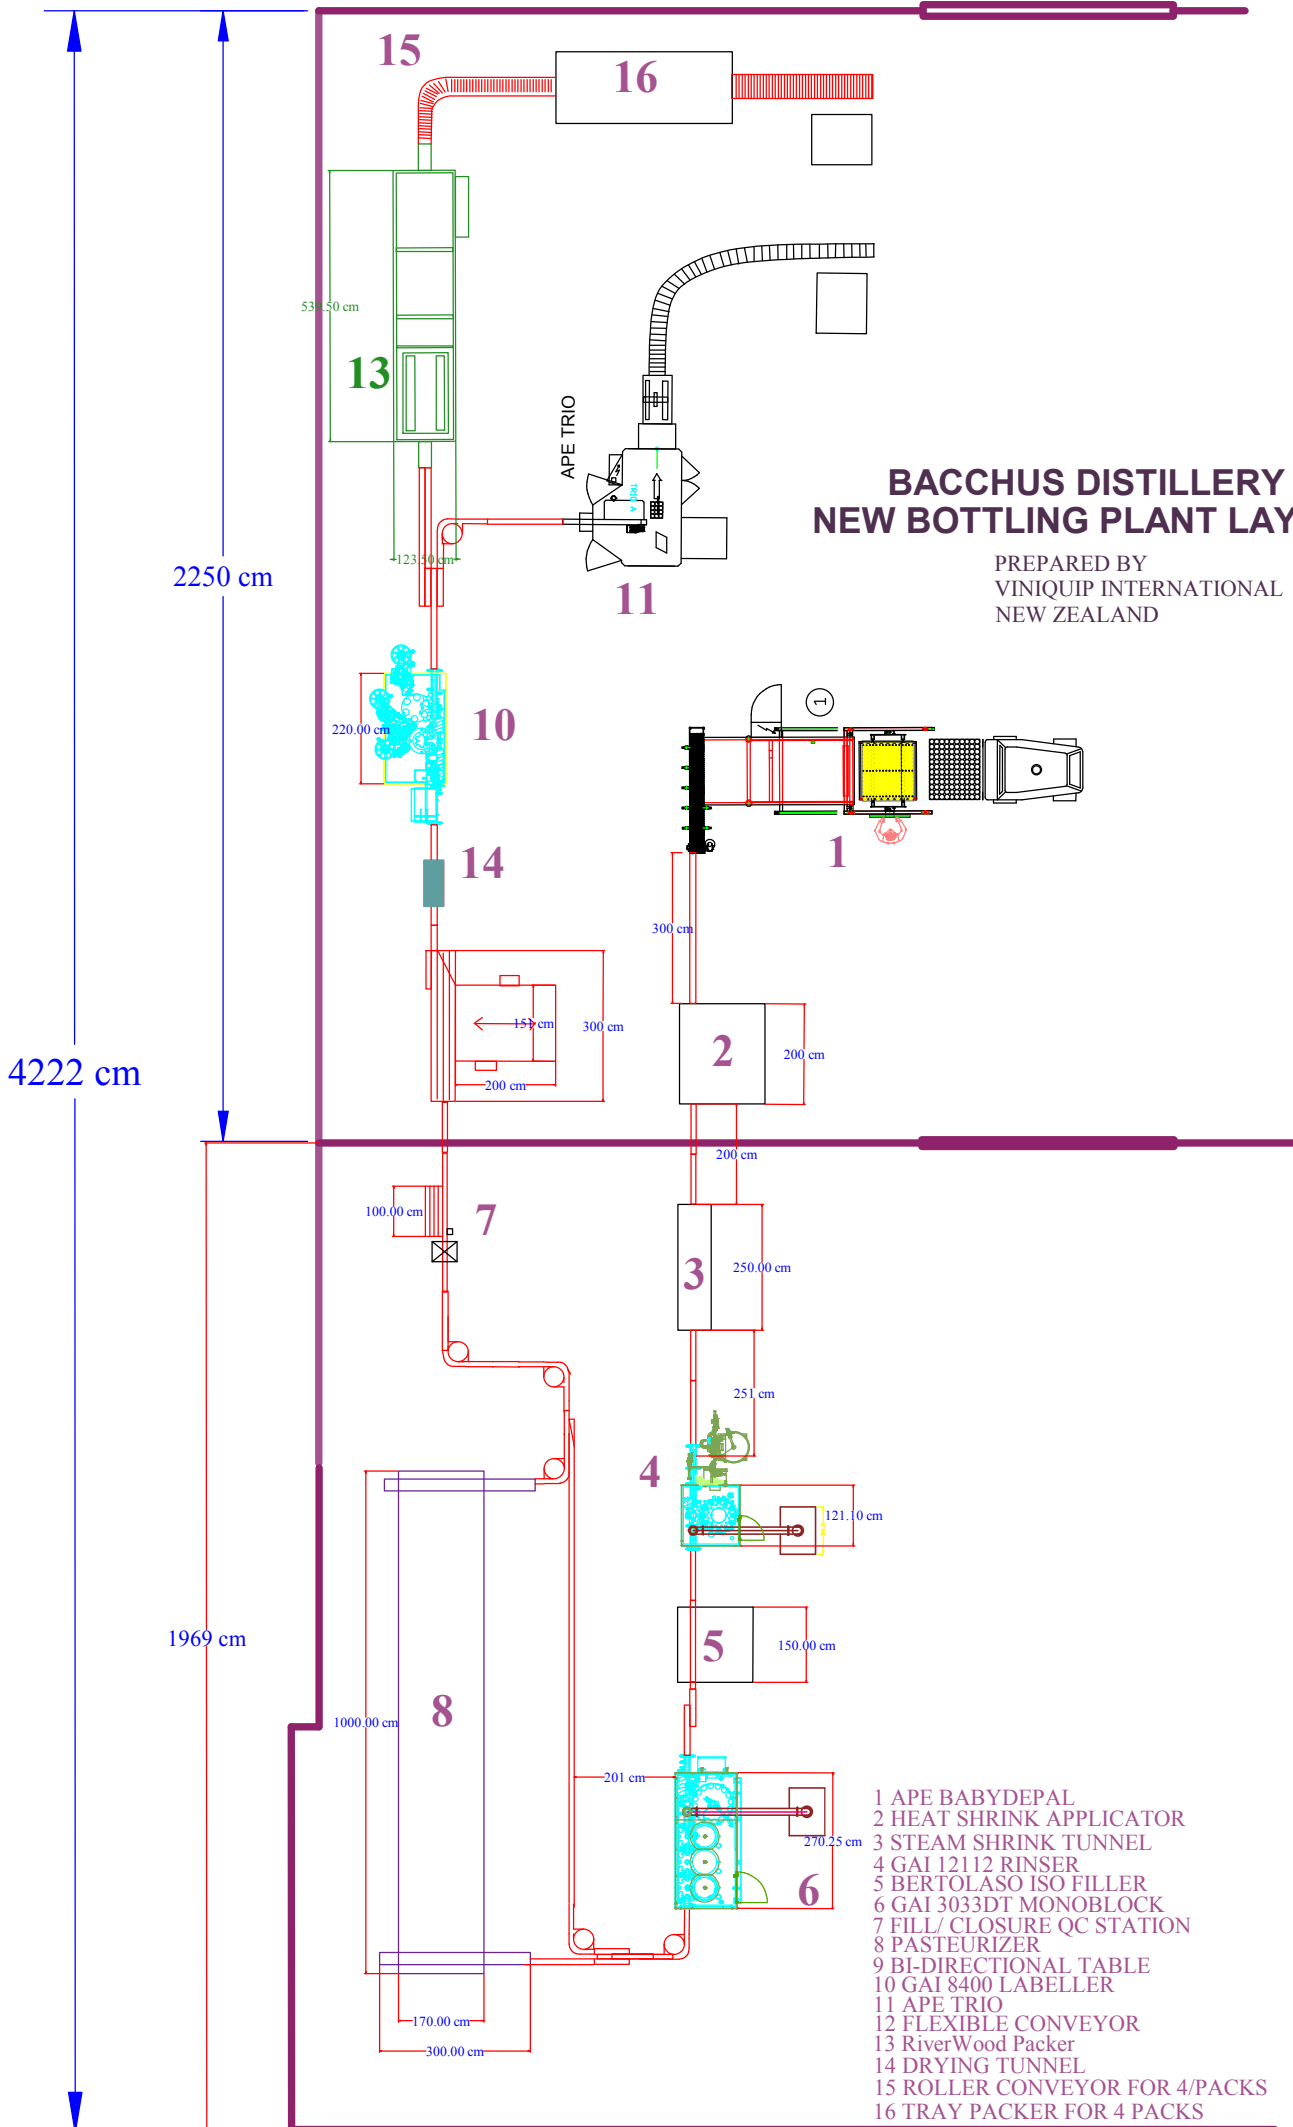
15

16

538.50 cm

13

APE TRIO

BACCHUS DISTILLERY
NEW BOTTLING PLANT LAY

PREPARED BY
VINIQUIP INTERNATIONAL
NEW ZEALAND

123.50 cm

11

2250 cm

220.00 cm

10

1

1

14

300 cm

151 cm

300 cm

200 cm

2

200 cm

4222 cm

200 cm

100.00 cm

7

3

250.00 cm

251 cm

4

121.10 cm

5

150.00 cm

1969 cm

1000.00 cm

8

201 cm

270.25 cm

6

170.00 cm

300.00 cm

1 APE BABYDEPAL
2 HEAT SHRINK APPLICATOR
3 STEAM SHRINK TUNNEL
4 GAI 12112 RINSER
5 BERTOLASO ISO FILLER
6 GAI 3033DT MONOBLOCK
7 FILL/ CLOSURE QC STATION
8 PASTEURIZER
9 BI-DIRECTIONAL TABLE
10 GAI 8400 LABELLER
11 APE TRIO
12 FLEXIBLE CONVEYOR
13 RiverWood Packer
14 DRYING TUNNEL
15 ROLLER CONVEYOR FOR 4/PACKS
16 TRAY PACKER FOR 4 PACKS